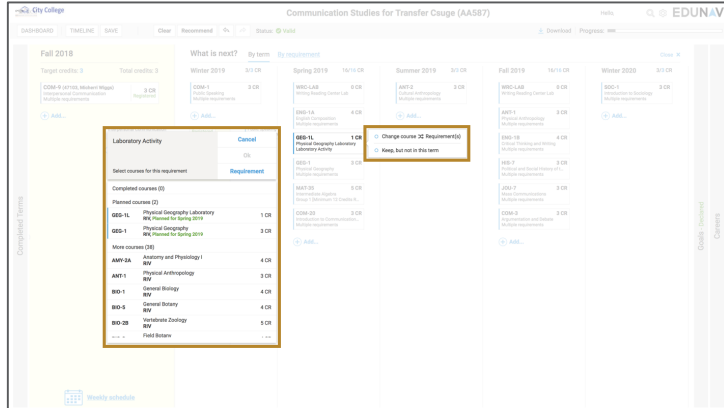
City College

Communication Studies for Transfer Csuge (AA587)

Hello, EDUNAV

DASHBOARD TIMELINE SAVE Clear Recommend Status: Valid

Download Progress

Fall 2018

Target credits: 3 Total credits: 3

COM-9 (AT102, Michael Wiggs) 3 CR
Interpersonal Communication Registered
Multiple requirements

Add...

What is next? By term By requirement

Close

Winter 2019 3/3 CR

COM-1 3 CR
Public Speaking
Multiple requirements

Add...

Spring 2019 16/16 CR

WRC-LAB 0 CR
Writing Reading Center Lab

ENG-1A 4 CR
English Composition
Multiple requirements

GEG-1L 1 CR
Physical Geography Laboratory
Laboratory Activity

GEG-1 3 CR
Physical Geography
Multiple requirements

MAT-30 4 CR
Intermediate Algebra

COM-33 3 CR
Introduction to Communication
Multiple requirements

Add...

Summer 2019 3/3 CR

ANT-2 3 CR
Cultural Anthropology
Multiple requirements

Add...

Fall 2019 16/16 CR

WRC-LAB 0 CR
Writing Reading Center Lab

ANT-1 3 CR
Physical Anthropology
Multiple requirements

ENG-1B 4 CR
Critical Thinking and Writing
Multiple requirements

HIS-7 3 CR
Political and Social History of t...
Multiple requirements

JOU-1 3 CR
Mass Communications
Multiple requirements

COM-3 3 CR
Argumentation and Debate
Multiple requirements

Add...

Winter 2020 3/3 CR

SOC-1 3 CR
Introduction to Sociology
Multiple requirements

Change course ⇄ Requirement(s)

Keep, but not in this term

Laboratory Activity

Cancel

Ok

Select courses for this requirement

Requirement

Completed courses (0)

Planned courses (2)

| GEG-1L | Physical Geography Laboratory RIV, Planned for Spring 2019 | 1 CR |
|---|---|---|
| GEG-1 | Physical Geography RIV, Planned for Spring 2019 | 3 CR |

More courses (38)

| AMY-2A | Anatomy and Physiology I RIV | 4 CR |
|---|---|---|
| ANT-1 | Physical Anthropology RIV | 3 CR |
| BIO-1 | General Biology RIV | 4 CR |
| BIO-5 | General Botany RIV | 4 CR |
| BIO-2B | Vertebrate Zoology RIV | 5 CR |
| | Field Botany | |

Completed Terms

Goals - Declared

Careers

Weekly schedule